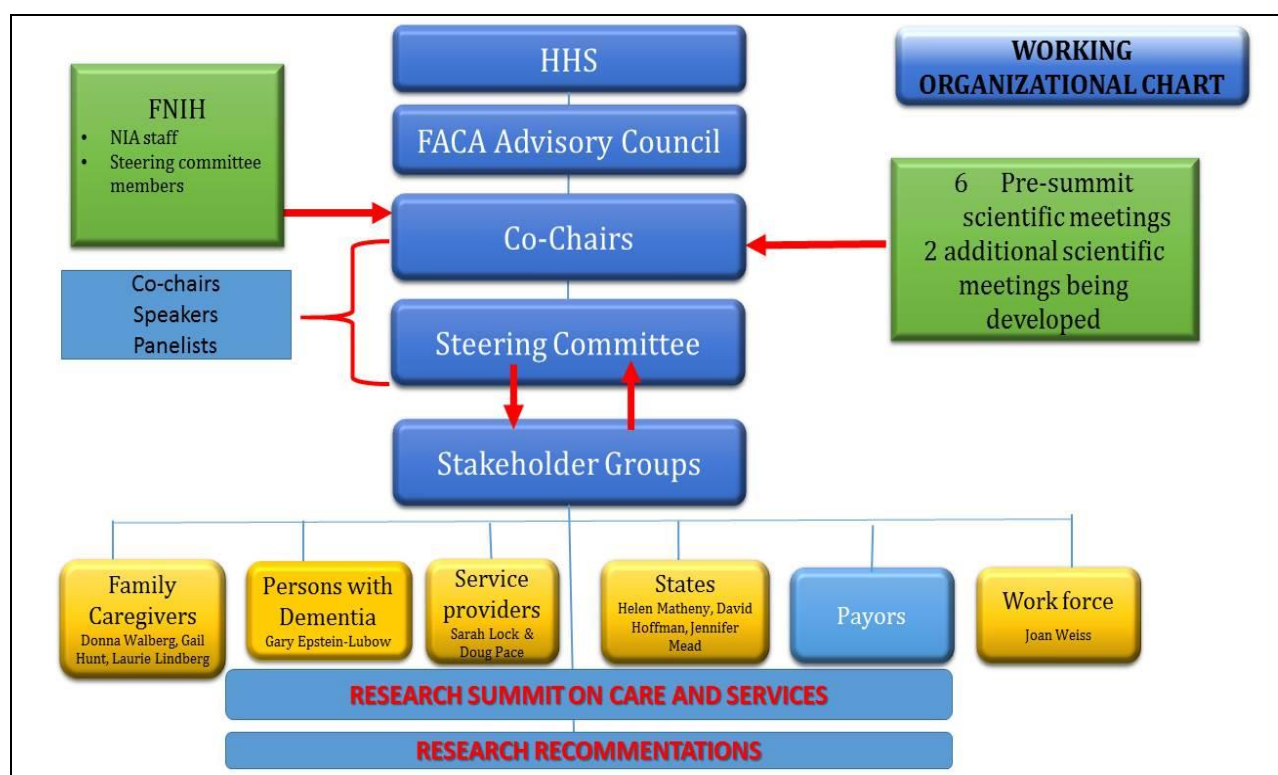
WORKING ORGANIZATIONAL CHART

HHS

FNIH
• NIA staff
• Steering committee members

FACA Advisory Council

Co-Chairs

6 Pre-summit scientific meetings
2 additional scientific meetings being developed

Co-chairs
Speakers
Panelists

Steering Committee

Stakeholder Groups

Family Caregivers
Donna Walberg, Gail Hunt, Laurie Lindberg

Persons with Dementia
Gary Epstein-Lubow

Service providers
Sarah Lock & Doug Pace

States
Helen Matheny, David Hoffman, Jennifer Mead

Payors

Work force
Joan Weiss

RESEARCH SUMMIT ON CARE AND SERVICES

RESEARCH RECOMMENTATIONS